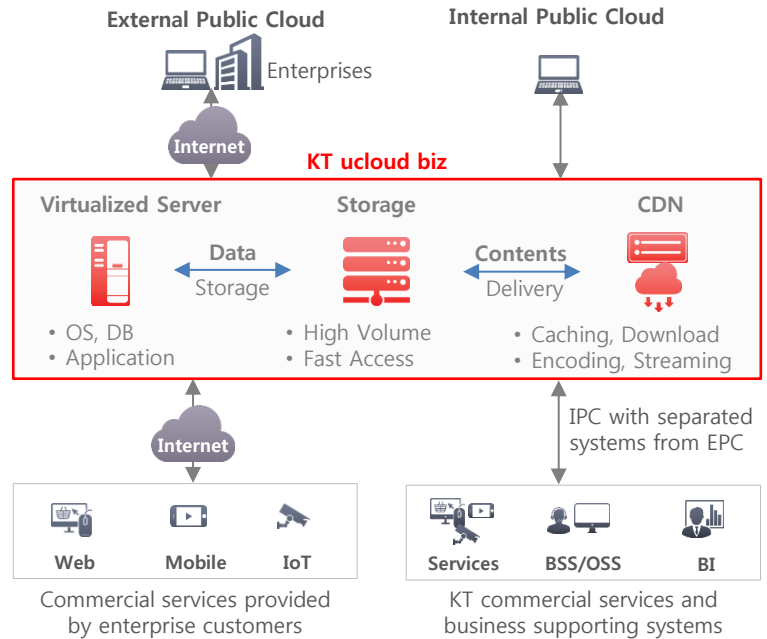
External Public Cloud

Enterprises

Internet

Internal Public Cloud

KT ucloud biz

Virtualized Server

Storage

CDN

Data

Storage

Contents

Delivery

• OS, DB
• Application

• High Volume
• Fast Access

• Caching, Download
• Encoding, Streaming

Internet

IPC with separated systems from EPC

Web

Mobile

IoT

Commercial services provided by enterprise customers

Services

BSS/OSS

BI

KT commercial services and business supporting systems